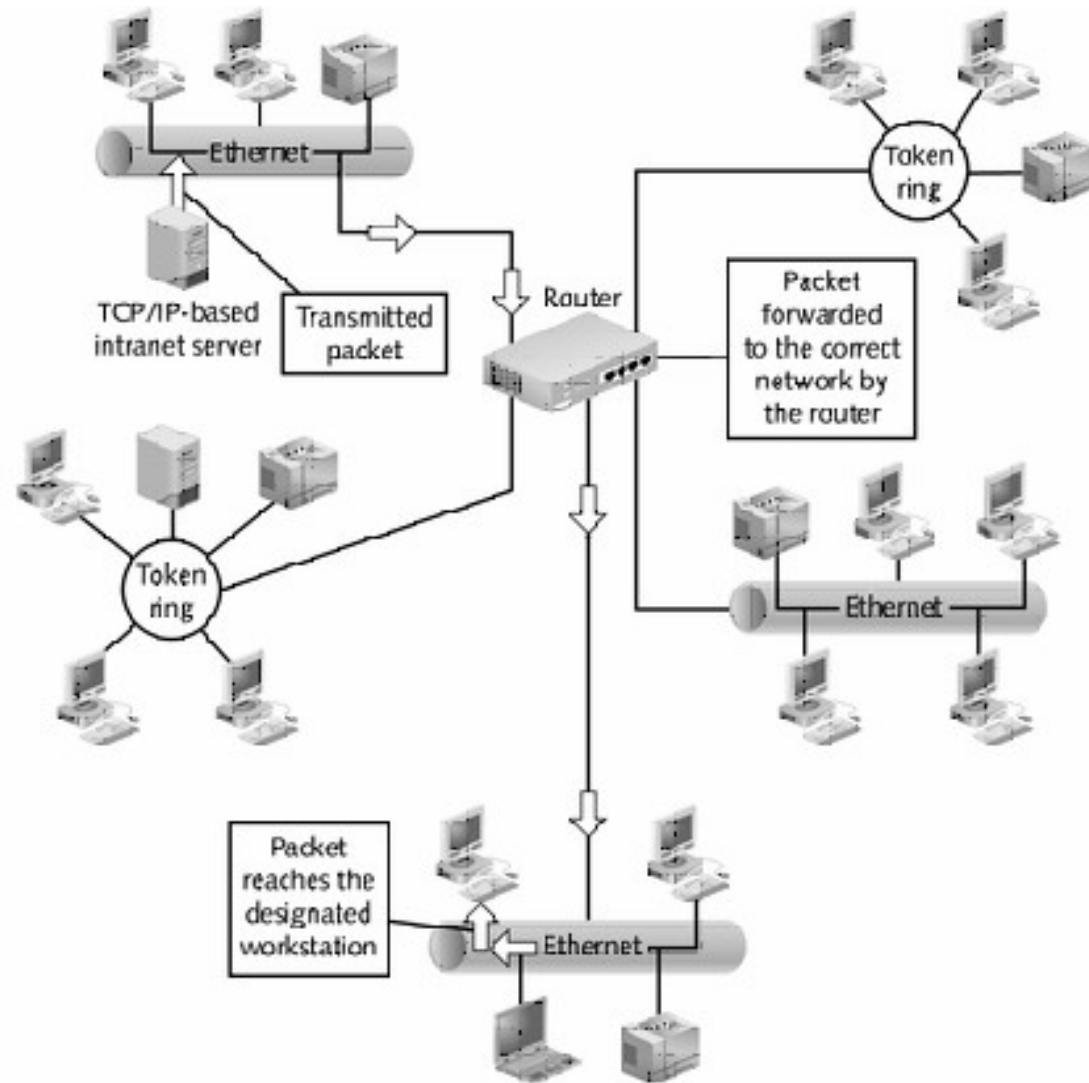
Ethernet

Token ring

TCP/IP-based intranet server

Transmitted packet

Router

Packet forwarded to the correct network by the router

Token ring

Ethernet

Packet reaches the designated workstation

Ethernet